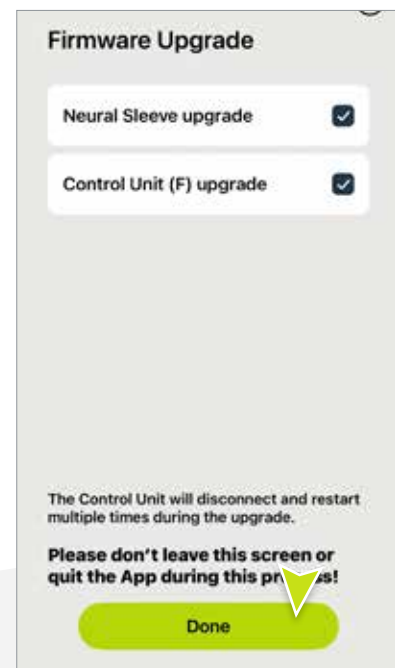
Firmware Upgrade

Neural Sleeve upgrade

Control Unit (F) upgrade

The Control Unit will disconnect and restart multiple times during the upgrade.

Please don't leave this screen or quit the App during this pr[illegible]s!

Done